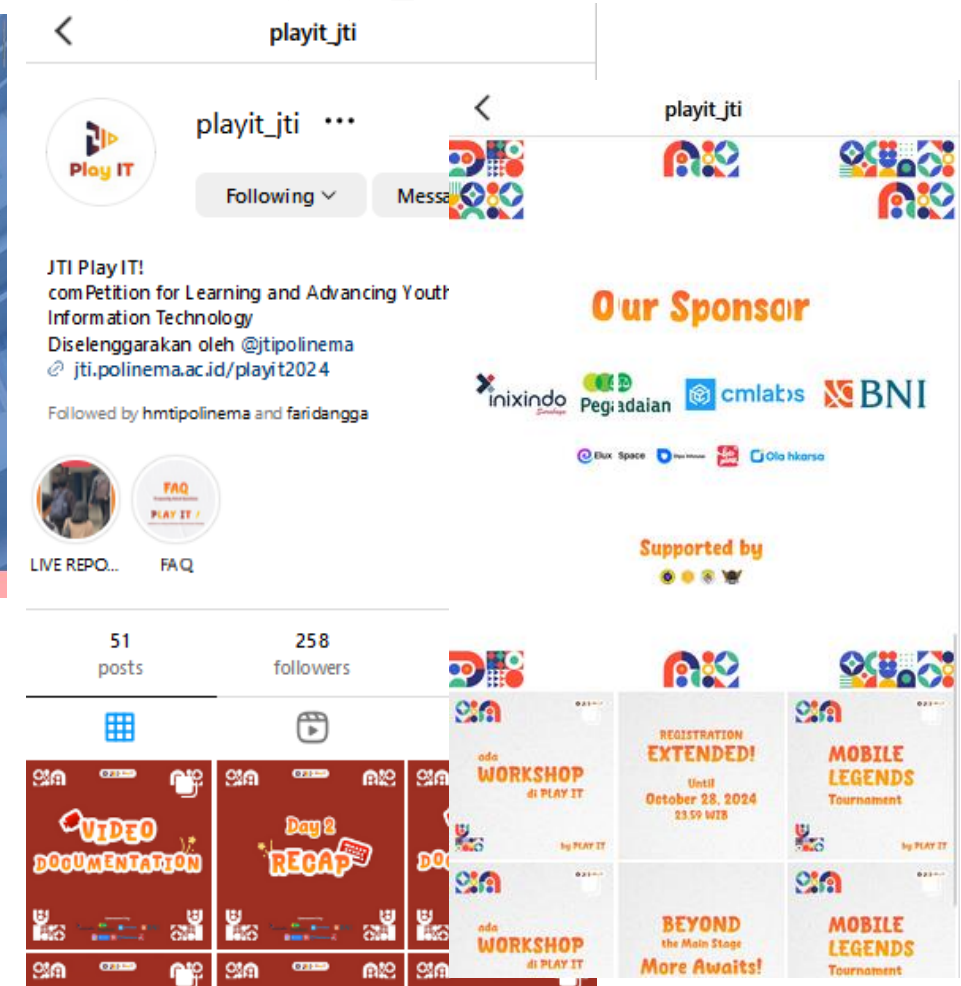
playit_jti

Play IT

playit_jti •••

Following Messa

JTI Play IT!
comPetition for Learning and Advancing Youth
Information Technology
Diselenggarakan oleh @jtipolinema
jti.polinema.ac.id/playit2024

Followed by hmtipolinema and faridangga

LIVE REPO...

FAQ
PLAY IT

FAQ

51
posts

258
followers

VIDEO DOCUMENTATION

Day 2 RECAP

playit_jti

Our Sponsor

inixindo Pegadaian cmlabs BNI

Elux Space Ola hkarsa

Supported by

ada WORKSHOP di PLAY IT
by PLAY IT

REGISTRATION EXTENDED!
Until
October 28, 2024
23.59 WIB

MOBILE LEGENDS Tournament
by PLAY IT

ada WORKSHOP di PLAY IT

BEYOND the Main Stage More Awaits!

MOBILE LEGENDS Tournament